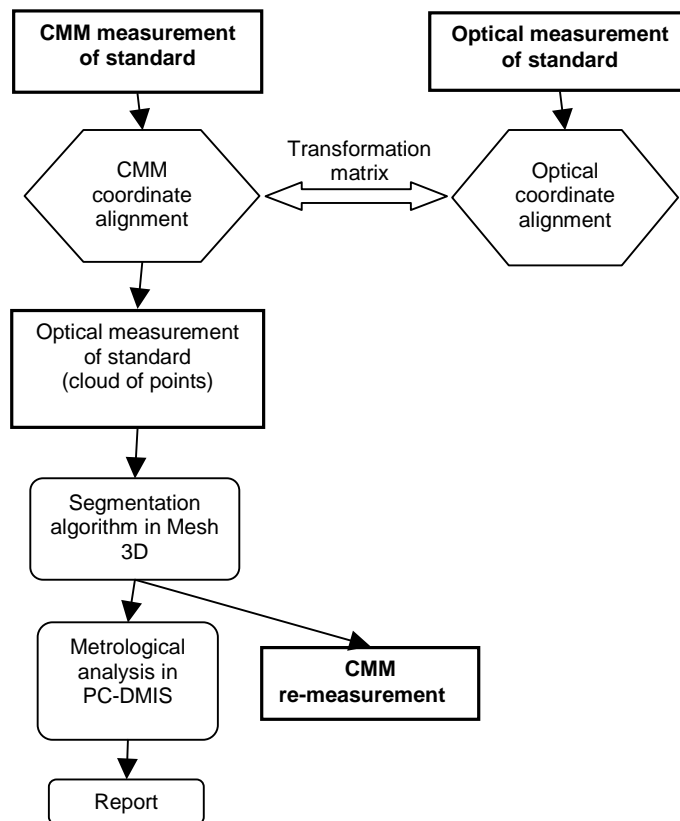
**CMM measurement of standard**

**Optical measurement of standard**

CMM coordinate alignment

Transformation matrix

Optical coordinate alignment

Optical measurement of standard (cloud of points)

Segmentation algorithm in Mesh 3D

Metrological analysis in PC-DMIS

**CMM re-measurement**

Report